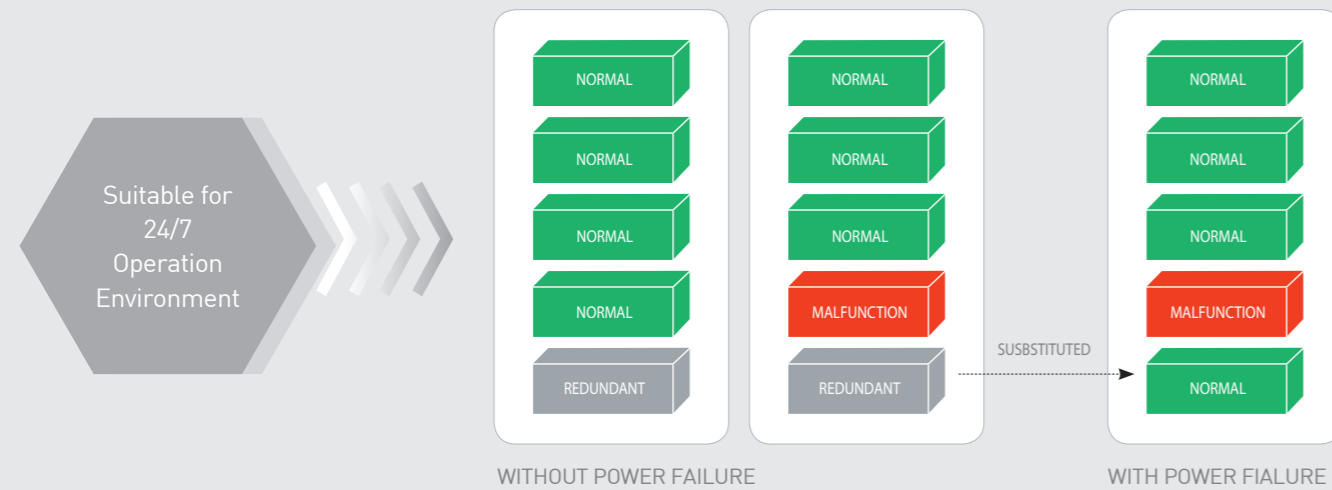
Suitable for 24/7 Operation Environment

NORMAL
NORMAL
NORMAL
NORMAL
REDUNDANT

NORMAL
NORMAL
NORMAL
MALFUNCTION
REDUNDANT

SUSBSTITUTED

NORMAL
NORMAL
NORMAL
MALFUNCTION
NORMAL

WITHOUT POWER FAILURE

WITH POWER FIALURE